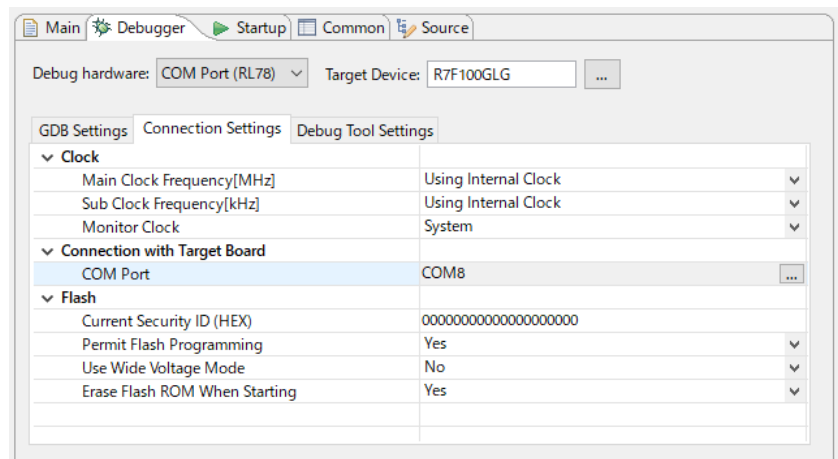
Main Debugger Startup Common Source

Debug hardware: COM Port (RL78) Target Device: R7F100GLG ...

GDB Settings Connection Settings Debug Tool Settings

| | |
|---|---|
| Clock | |
| Main Clock Frequency[MHz] | Using Internal Clock |
| Sub Clock Frequency[kHz] | Using Internal Clock |
| Monitor Clock | System |
| Connection with Target Board | |
| COM Port | COM8 ... |
| Flash | |
| Current Security ID (HEX) | 00000000000000000000 |
| Permit Flash Programming | Yes |
| Use Wide Voltage Mode | No |
| Erase Flash ROM When Starting | Yes |